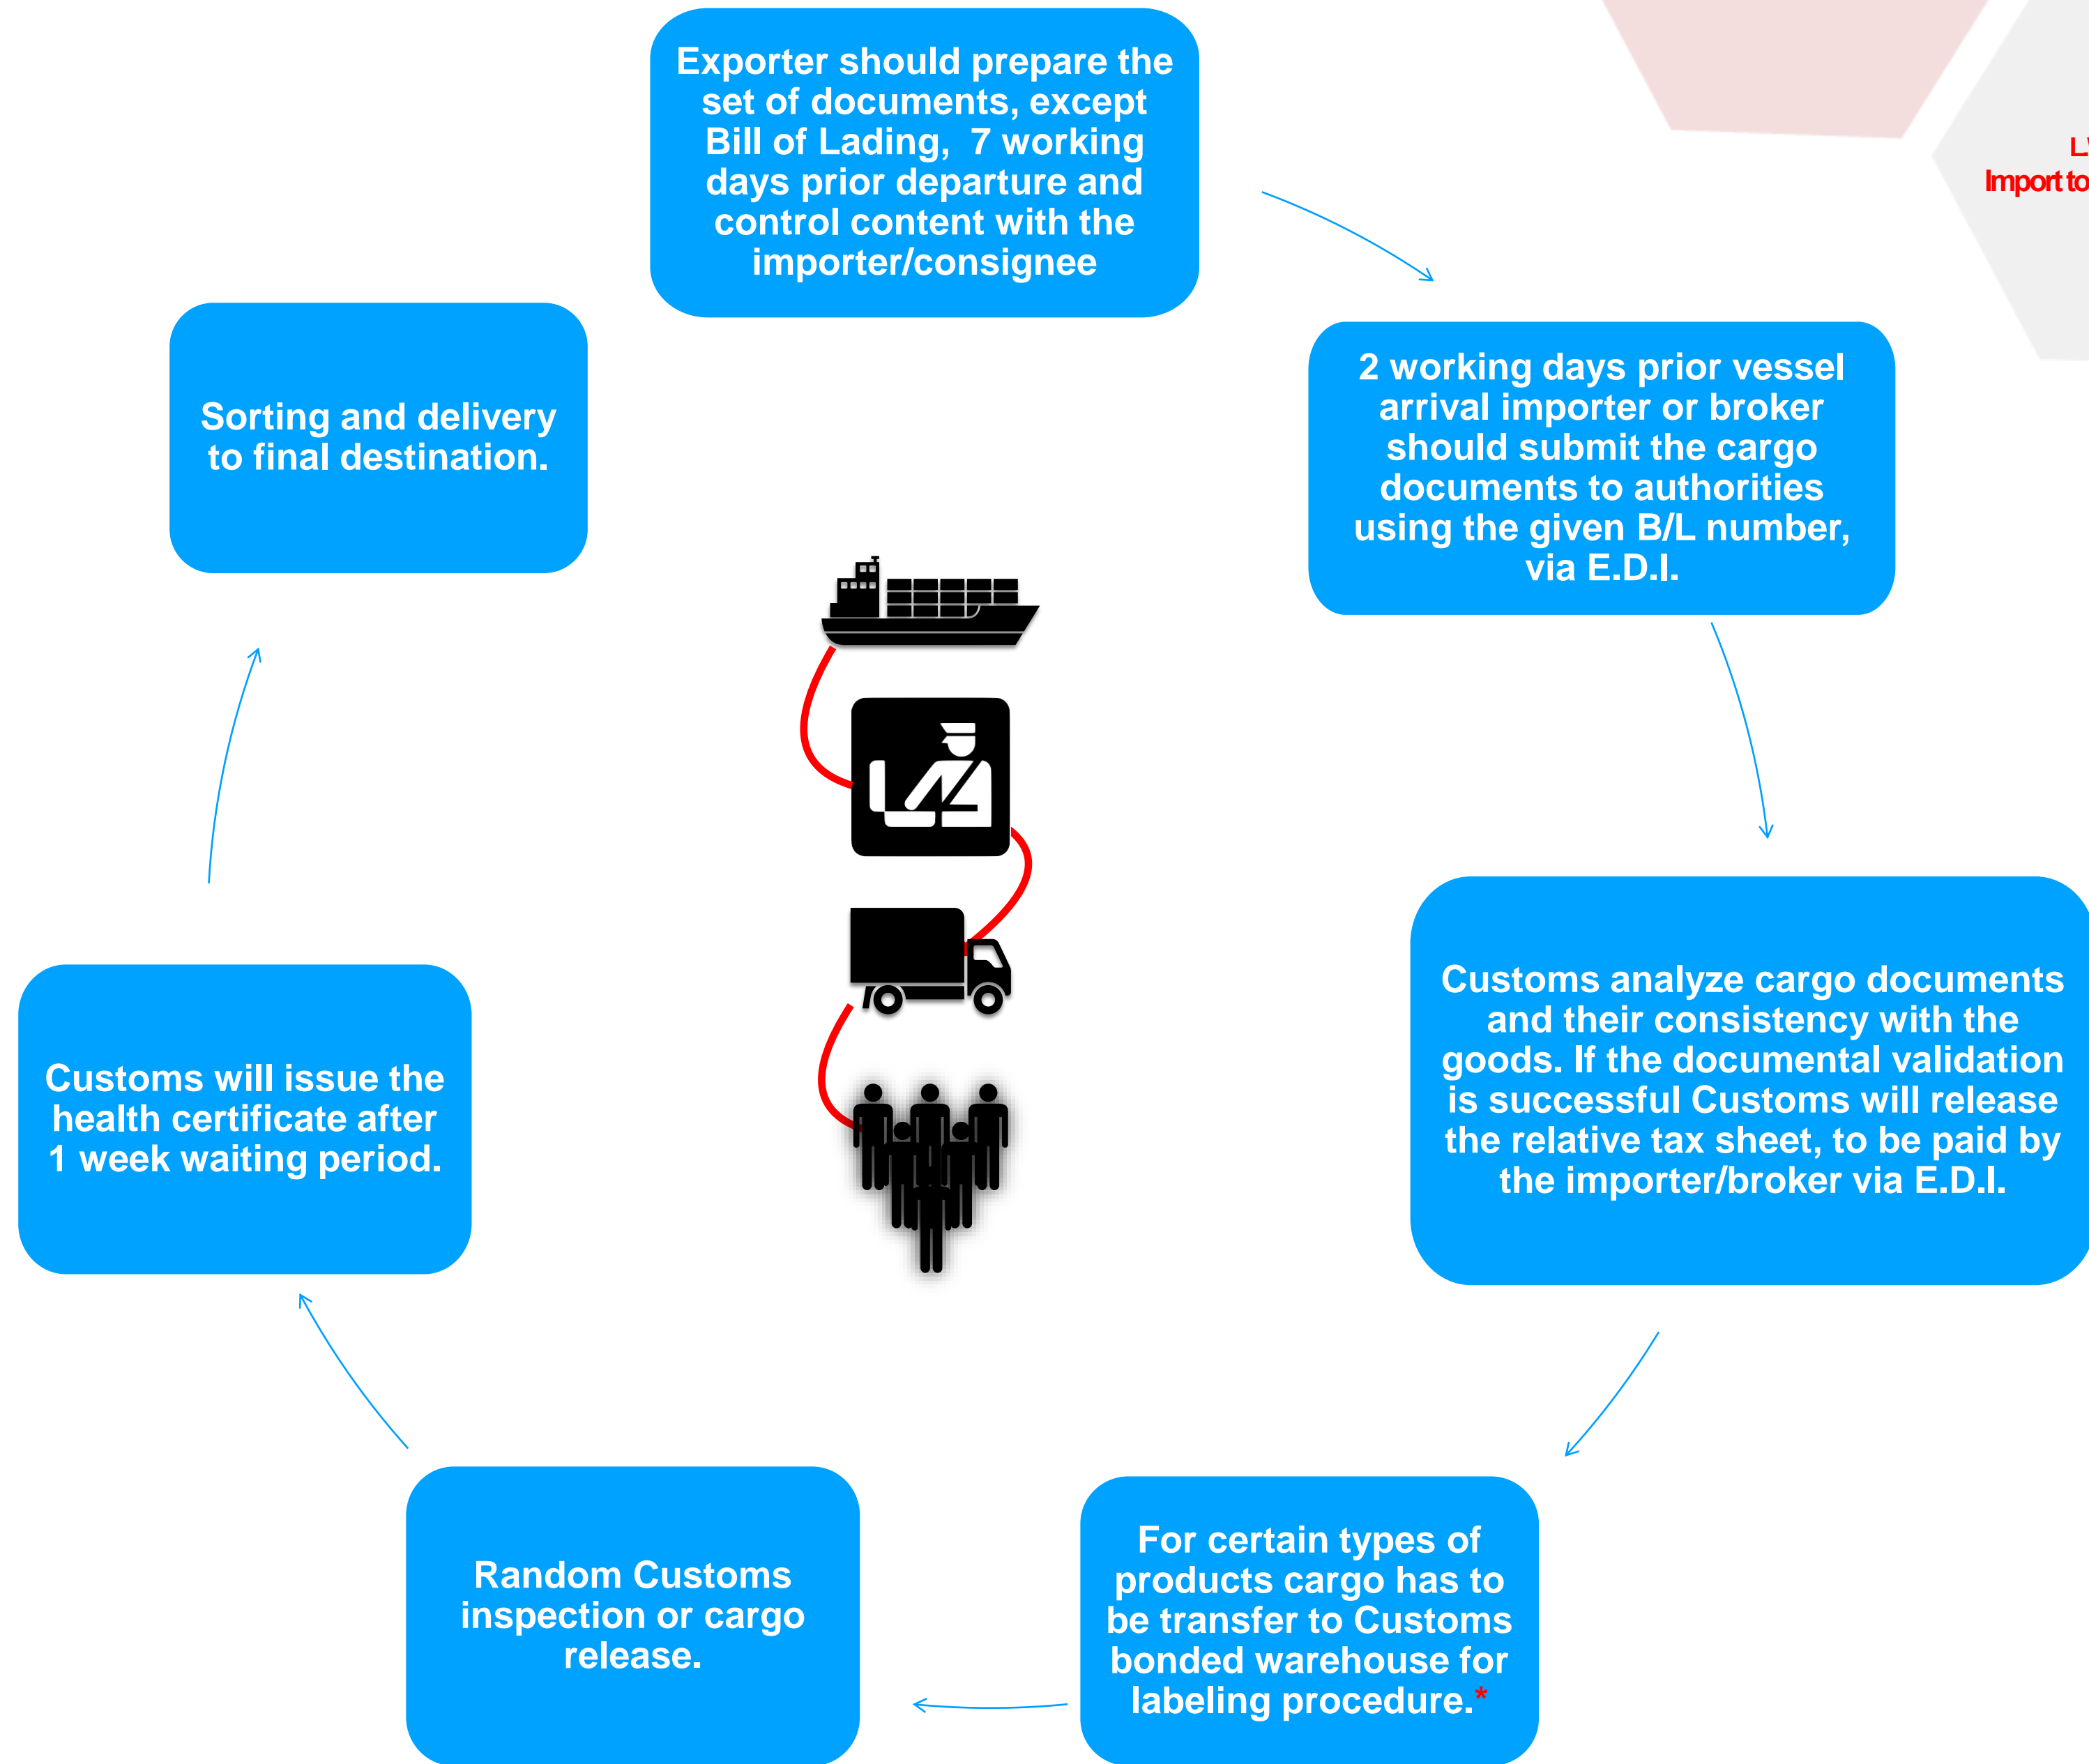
Exporter should prepare the set of documents, except Bill of Lading, 7 working days prior departure and control content with the importer/consignee

2 working days prior vessel arrival importer or broker should submit the cargo documents to authorities using the given B/L number, via E.D.I.

Customs analyze cargo documents and their consistency with the goods. If the documental validation is successful Customs will release the relative tax sheet, to be paid by the importer/broker via E.D.I.

For certain types of products cargo has to be transfer to Customs bonded warehouse for labeling procedure.*

Random Customs inspection or cargo release.

Customs will issue the health certificate after 1 week waiting period.

Sorting and delivery to final destination.

L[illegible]
Import to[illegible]